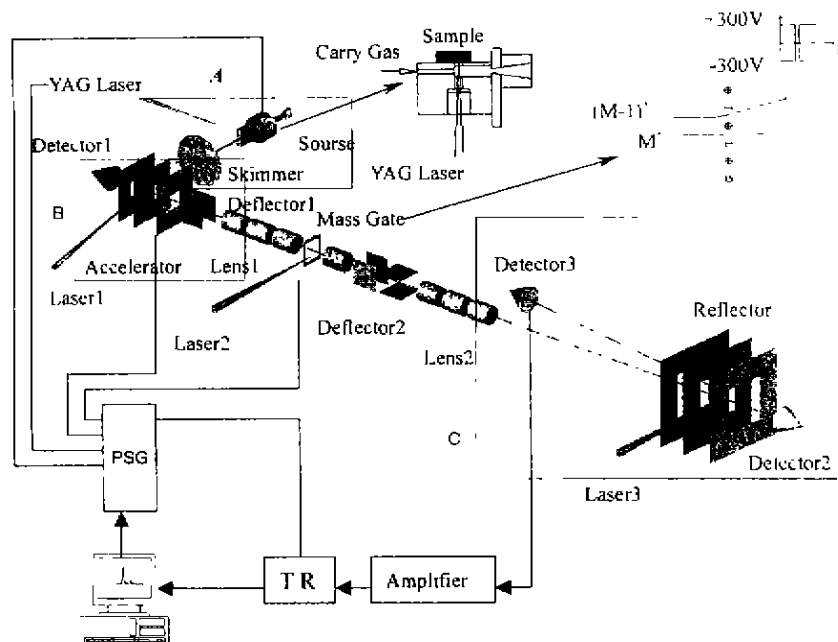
-300V
-300V
$(M-1)^+$
$M^+$
YAG Laser
A
Carry Gas
Sample
Detector1
Skimmer
Sourse
YAG Laser
B
Deflector1
Mass Gate
Accelerator
Lens1
Detector3
Laser1
Laser2
Deflector2
Reflector
Lens2
C
PSG
Detector2
Laser3
T R
Amplifier